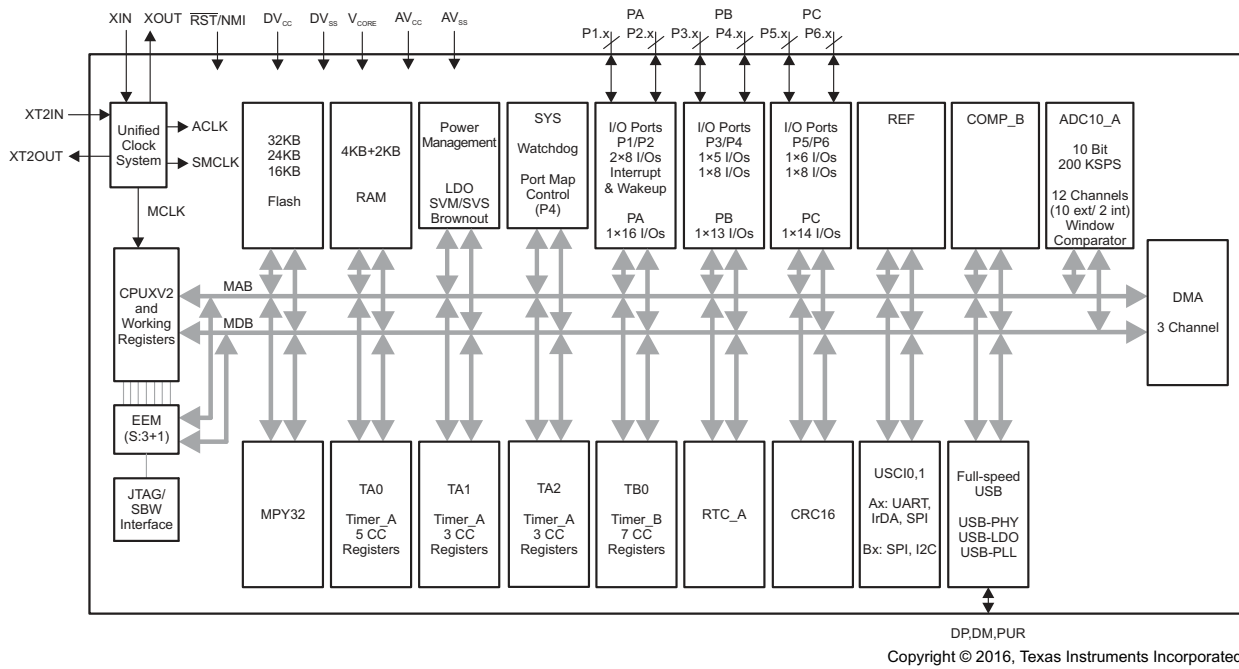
XIN XOUT $\overline{RST}$/NMI $DV_{CC}$ $DV_{SS}$ $V_{CORE}$ $AV_{CC}$ $AV_{SS}$

PA PB PC

P1.x P2.x P3.x P4.x P5.x P6.x

XT2IN

XT2OUT

Unified Clock System

ACLK

SMCLK

MCLK

32KB 24KB 16KB

Flash

4KB+2KB

RAM

Power Management

LDO SVM/SVS Brownout

SYS

Watchdog

Port Map Control (P4)

I/O Ports P1/P2 2×8 I/Os Interrupt & Wakeup

PA 1×16 I/Os

I/O Ports P3/P4 1×5 I/Os 1×8 I/Os

PB 1×13 I/Os

I/O Ports P5/P6 1×6 I/Os 1×8 I/Os

PC 1×14 I/Os

REF

COMP_B

ADC10_A

10 Bit 200 KSPS

12 Channels (10 ext/ 2 int) Window Comparator

CPUXV2 and Working Registers

MAB

MDB

DMA

3 Channel

EEM (S:3+1)

JTAG/ SBW Interface

MPY32

TA0

Timer_A 5 CC Registers

TA1

Timer_A 3 CC Registers

TA2

Timer_A 3 CC Registers

TB0

Timer_B 7 CC Registers

RTC_A

CRC16

USCI0,1

Ax: UART, IrDA, SPI

Bx: SPI, I2C

Full-speed USB

USB-PHY USB-LDO USB-PLL

DP,DM,PUR

Copyright © 2016, Texas Instruments Incorporated